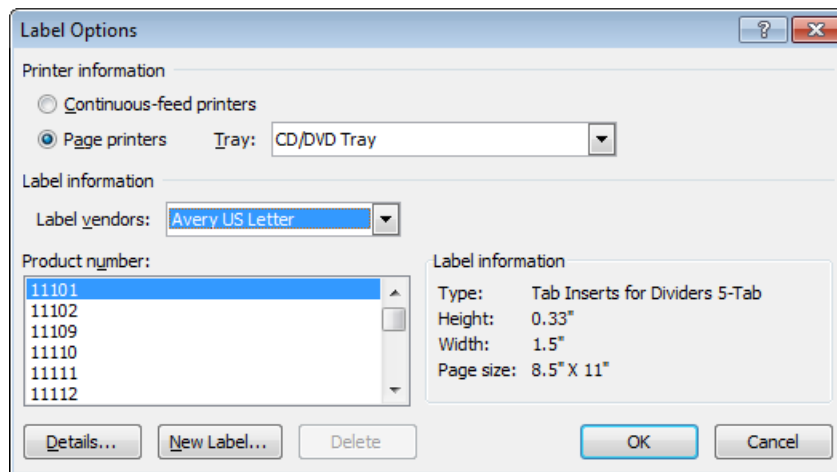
Label Options

?

Printer information

Continuous-feed printers

Page printers

Tray: CD/DVD Tray

Label information

Label vendors: Avery US Letter

Product number:

11101
11102
11109
11110
11111
11112

Label information

Type: Tab Inserts for Dividers 5-Tab

Height: 0.33"

Width: 1.5"

Page size: 8.5" X 11"

Details...

New Label...

Delete

OK

Cancel